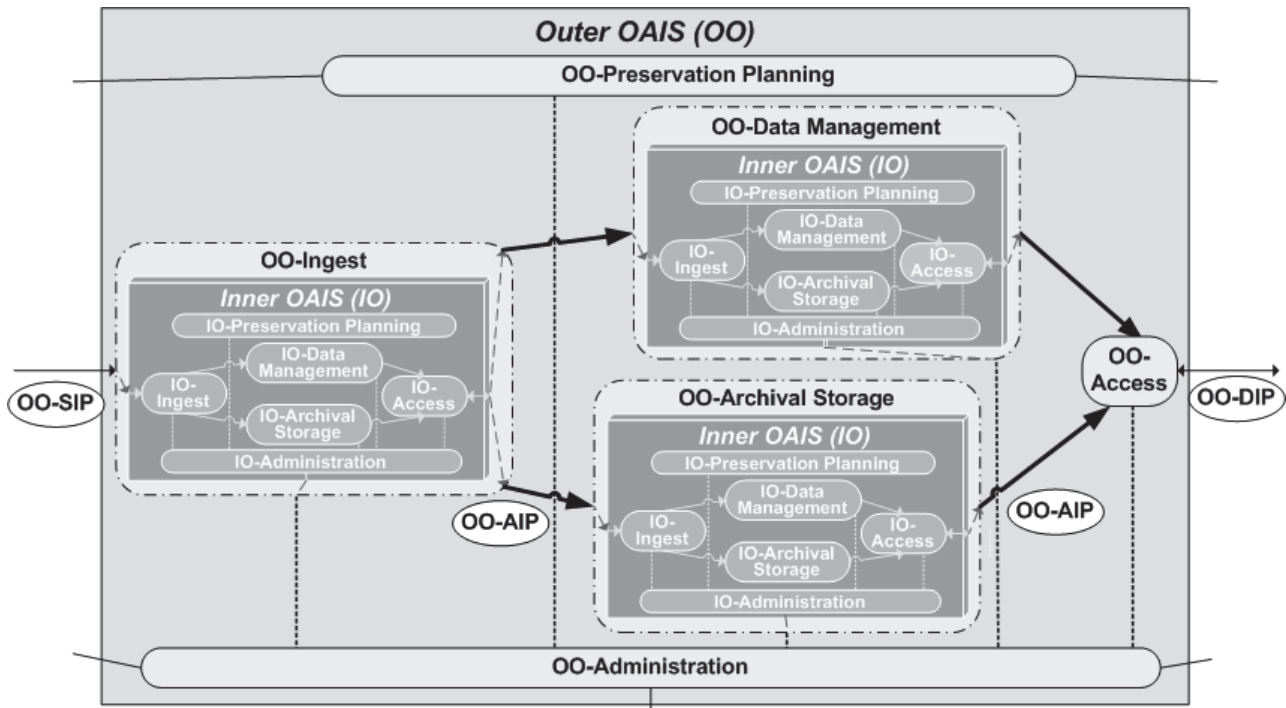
Outer OAIS (OO)

OO-Preservation Planning

OO-Data Management

Inner OAIS (IO)

IO-Preservation Planning

IO-Data Management

IO-Ingest

IO-Access

IO-Archival Storage

IO-Administration

OO-Ingest

Inner OAIS (IO)

IO-Preservation Planning

IO-Data Management

IO-Ingest

IO-Access

IO-Archival Storage

IO-Administration

OO-SIP

OO-Access

OO-DIP

OO-Archival Storage

Inner OAIS (IO)

IO-Preservation Planning

IO-Data Management

IO-Ingest

IO-Access

IO-Archival Storage

IO-Administration

OO-AIP

OO-AIP

OO-Administration